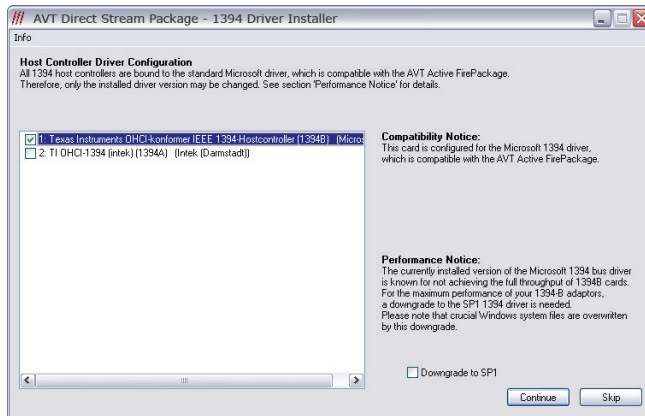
AVT Direct Stream Package - 1394 Driver Installer

Info

Host Controller Driver Configuration

All 1394 host controllers are bound to the standard Microsoft driver, which is compatible with the AVT Active FirePackage. Therefore, only the installed driver version may be changed. See section 'Performance Notice' for details.

1: Texas Instruments OHCI-konformer IEEE 1394-Hostcontroller (1394B) (Micros

2: TI OHCI-1394 (intek) (1394A) (Intek (Darmstadt))

Compatibility Notice:
This card is configured for the Microsoft 1394 driver, which is compatible with the AVT Active FirePackage.

Performance Notice:
The currently installed version of the Microsoft 1394 bus driver is known for not achieving the full throughput of 1394B cards. For the maximum performance of your 1394-B adaptors, a downgrade to the SP1 1394 driver is needed.
Please note that crucial Windows system files are overwritten by this downgrade.

Downgrade to SP1

Continue

Skip